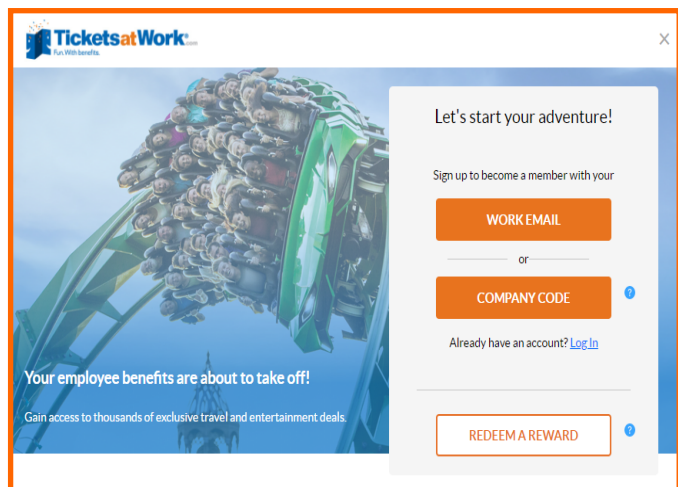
TicketsatWork.com
Fun. With benefits.

×

Your employee benefits are about to take off!

Gain access to thousands of exclusive travel and entertainment deals.

Let's start your adventure!

Sign up to become a member with your

WORK EMAIL

or

COMPANY CODE

?

Already have an account? Log In

REDEEM A REWARD

?